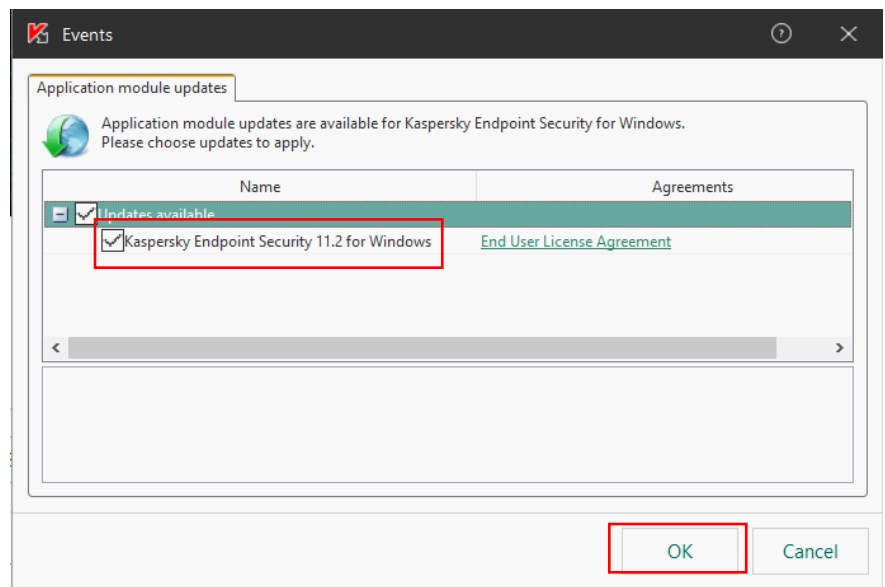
Events

Application module updates

Application module updates are available for Kaspersky Endpoint Security for Windows.
Please choose updates to apply.

| Name | Agreements |
|---|---|
| Updates available | |
| Kaspersky Endpoint Security 11.2 for Windows | End User License Agreement |

OK

Cancel